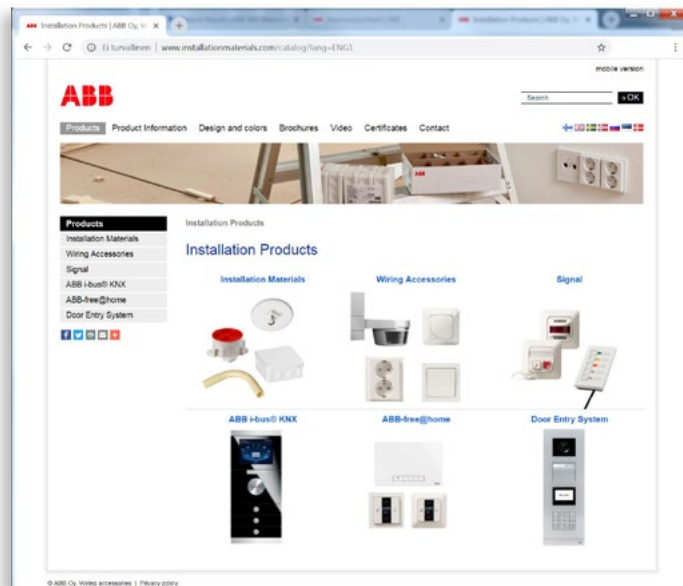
Installation Products | ABB Oy, W ×

Installation Products | ABB Oy ×

Ei turvallinen | www.installationmaterials.com/catalog/lang=ENG1

mobile version

ABB

Search

>OK

Products Product Information Design and colors Brochures Video Certificates Contact

Products
Installation Materials
Wiring Accessories
Signal
ABB i-bus® KNX
ABB-free@home
Door Entry System

Installation Products

Installation Products

Installation Materials

Wiring Accessories

Signal

ABB i-bus® KNX

ABB-free@home

Door Entry System

© ABB Oy, Wiring accessories | Privacy policy